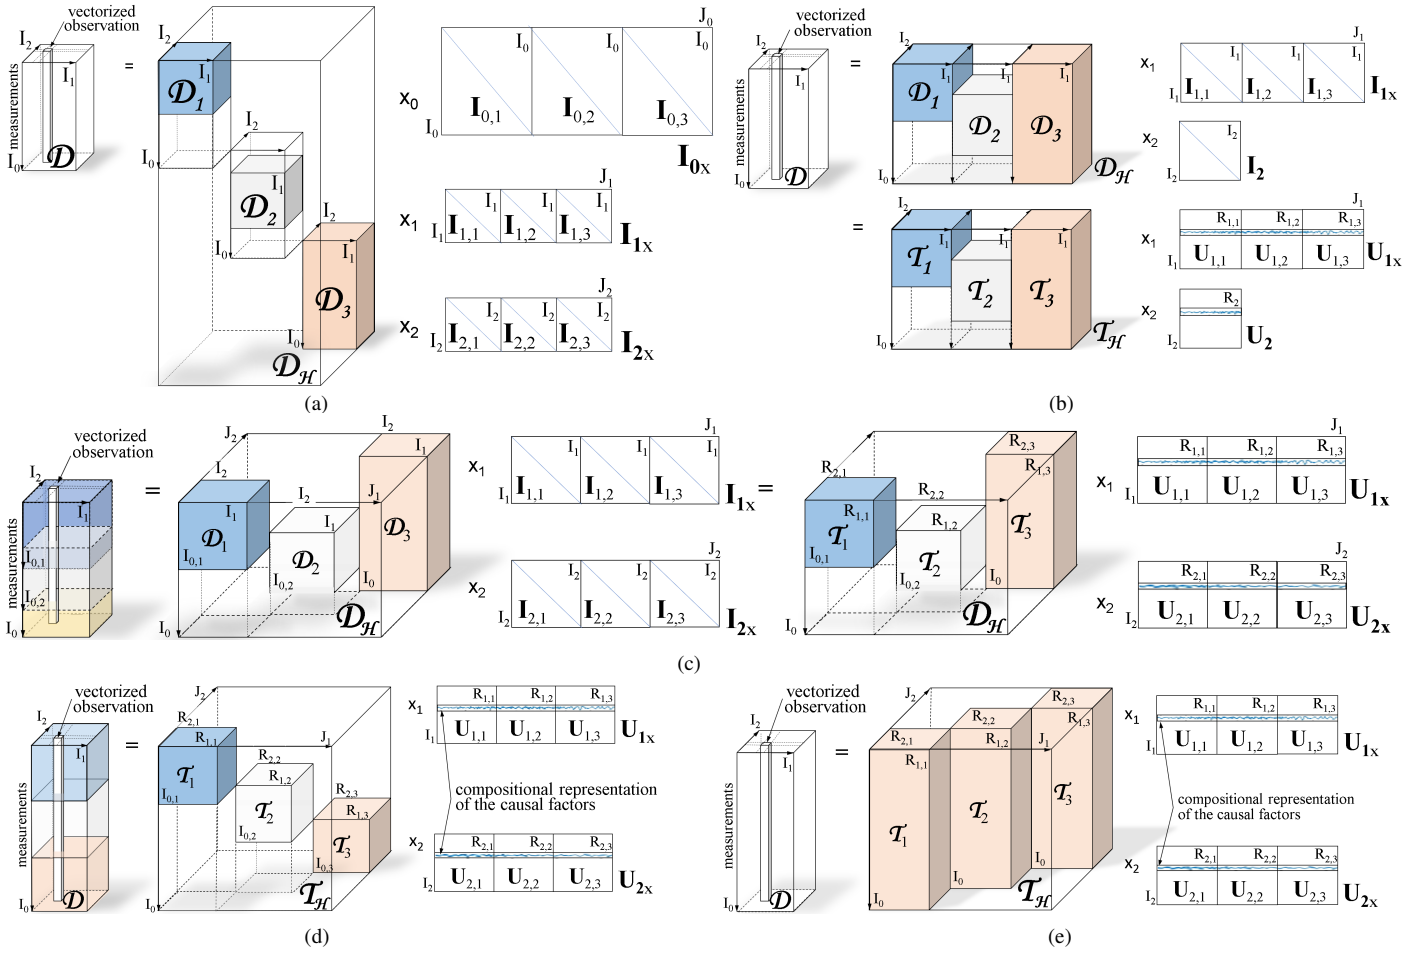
vectorized observation

$I_2$ $I_1$ measurements $I_0$ $\mathcal{D}$ = $I_2$ $I_1$ $\mathcal{D}_1$ $I_0$ $I_2$ $I_1$ $\mathcal{D}_2$ $I_0$ $I_2$ $I_1$ $\mathcal{D}_3$ $I_0$ $\mathcal{D}_\mathcal{H}$

$x_0$ $J_0$ $I_0$ $I_0$ $I_0$ $I_0$ $\mathbf{I}_{0,1}$ $\mathbf{I}_{0,2}$ $\mathbf{I}_{0,3}$ $\mathbf{I}_{0x}$

$x_1$ $J_1$ $I_1$ $I_1$ $I_1$ $I_1$ $\mathbf{I}_{1,1}$ $\mathbf{I}_{1,2}$ $\mathbf{I}_{1,3}$ $\mathbf{I}_{1x}$

$x_2$ $J_2$ $I_2$ $I_2$ $I_2$ $I_2$ $\mathbf{I}_{2,1}$ $\mathbf{I}_{2,2}$ $\mathbf{I}_{2,3}$ $\mathbf{I}_{2x}$

(a)

vectorized observation

$I_2$ $I_1$ measurements $I_0$ $\mathcal{D}$ = $I_2$ $I_1$ $I_1$ $I_1$ $\mathcal{D}_1$ $\mathcal{D}_2$ $\mathcal{D}_3$ $I_0$ $\mathcal{D}_\mathcal{H}$

$x_1$ $J_1$ $I_1$ $I_1$ $I_1$ $I_1$ $\mathbf{I}_{1,1}$ $\mathbf{I}_{1,2}$ $\mathbf{I}_{1,3}$ $\mathbf{I}_{1x}$

$x_2$ $I_2$ $I_2$ $\mathbf{I}_2$

= $I_2$ $I_1$ $I_1$ $I_1$ $\mathcal{T}_1$ $\mathcal{T}_2$ $\mathcal{T}_3$ $I_0$ $\mathcal{T}_\mathcal{H}$

$x_1$ $J_1$ $R_{1,1}$ $R_{1,2}$ $R_{1,3}$ $I_1$ $\mathbf{U}_{1,1}$ $\mathbf{U}_{1,2}$ $\mathbf{U}_{1,3}$ $\mathbf{U}_{1x}$

$x_2$ $R_2$ $I_2$ $\mathbf{U}_2$

(b)

vectorized observation

$I_2$ $I_1$ measurements $I_{0,1}$ $I_{0,2}$ $I_0$ = $J_2$ $I_2$ $I_2$ $I_1$ $J_1$ $I_1$ $I_1$ $\mathcal{D}_1$ $I_{0,1}$ $\mathcal{D}_2$ $I_{0,2}$ $\mathcal{D}_3$ $I_0$ $I_0$ $\mathcal{D}_\mathcal{H}$

$x_1$ $J_1$ $I_1$ $I_1$ $I_1$ $I_1$ $\mathbf{I}_{1,1}$ $\mathbf{I}_{1,2}$ $\mathbf{I}_{1,3}$ $\mathbf{I}_{1x}$ =

$x_2$ $J_2$ $I_2$ $I_2$ $I_2$ $I_2$ $\mathbf{I}_{2,1}$ $\mathbf{I}_{2,2}$ $\mathbf{I}_{2,3}$ $\mathbf{I}_{2x}$

$R_{2,1}$ $R_{2,3}$ $R_{1,3}$ $R_{1,1}$ $R_{2,2}$ $R_{1,2}$ $\mathcal{T}_1$ $I_{0,1}$ $\mathcal{T}_2$ $I_{0,2}$ $\mathcal{T}_3$ $I_0$ $I_0$ $\mathcal{D}_\mathcal{H}$

$x_1$ $J_1$ $R_{1,1}$ $R_{1,2}$ $R_{1,3}$ $I_1$ $\mathbf{U}_{1,1}$ $\mathbf{U}_{1,2}$ $\mathbf{U}_{1,3}$ $\mathbf{U}_{1x}$

$x_2$ $J_2$ $R_{2,1}$ $R_{2,2}$ $R_{2,3}$ $I_2$ $\mathbf{U}_{2,1}$ $\mathbf{U}_{2,2}$ $\mathbf{U}_{2,3}$ $\mathbf{U}_{2x}$

(c)

vectorized observation

$I_2$ $I_1$ measurements $I_0$ $\mathcal{D}$ = $J_2$ $R_{2,1}$ $R_{1,1}$ $J_1$ $\mathcal{T}_1$ $I_{0,1}$ $R_{2,2}$ $R_{1,2}$ $\mathcal{T}_2$ $I_{0,2}$ $R_{2,3}$ $R_{1,3}$ $\mathcal{T}_3$ $I_{0,3}$ $I_0$ $\mathcal{T}_\mathcal{H}$

$x_1$ $R_{1,1}$ $R_{1,2}$ $R_{1,3}$ $I_1$ $\mathbf{U}_{1,1}$ $\mathbf{U}_{1,2}$ $\mathbf{U}_{1,3}$ $\mathbf{U}_{1x}$

compositional representation of the causal factors

$x_2$ $R_{2,1}$ $R_{2,2}$ $R_{2,3}$ $I_2$ $\mathbf{U}_{2,1}$ $\mathbf{U}_{2,2}$ $\mathbf{U}_{2,3}$ $\mathbf{U}_{2x}$

(d)

vectorized observation

$I_2$ $I_1$ measurements $I_0$ $\mathcal{D}$ = $J_2$ $R_{2,3}$ $R_{2,2}$ $R_{1,3}$ $R_{2,1}$ $R_{1,2}$ $J_1$ $R_{1,1}$ $\mathcal{T}_1$ $\mathcal{T}_2$ $\mathcal{T}_3$ $I_0$ $I_0$ $I_0$ $\mathcal{T}_\mathcal{H}$

$x_1$ $R_{1,1}$ $R_{1,2}$ $R_{1,3}$ $I_1$ $\mathbf{U}_{1,1}$ $\mathbf{U}_{1,2}$ $\mathbf{U}_{1,3}$ $\mathbf{U}_{1x}$

compositional representation of the causal factors

$x_2$ $R_{2,1}$ $R_{2,2}$ $R_{2,3}$ $I_2$ $\mathbf{U}_{2,1}$ $\mathbf{U}_{2,2}$ $\mathbf{U}_{2,3}$ $\mathbf{U}_{2x}$

(e)